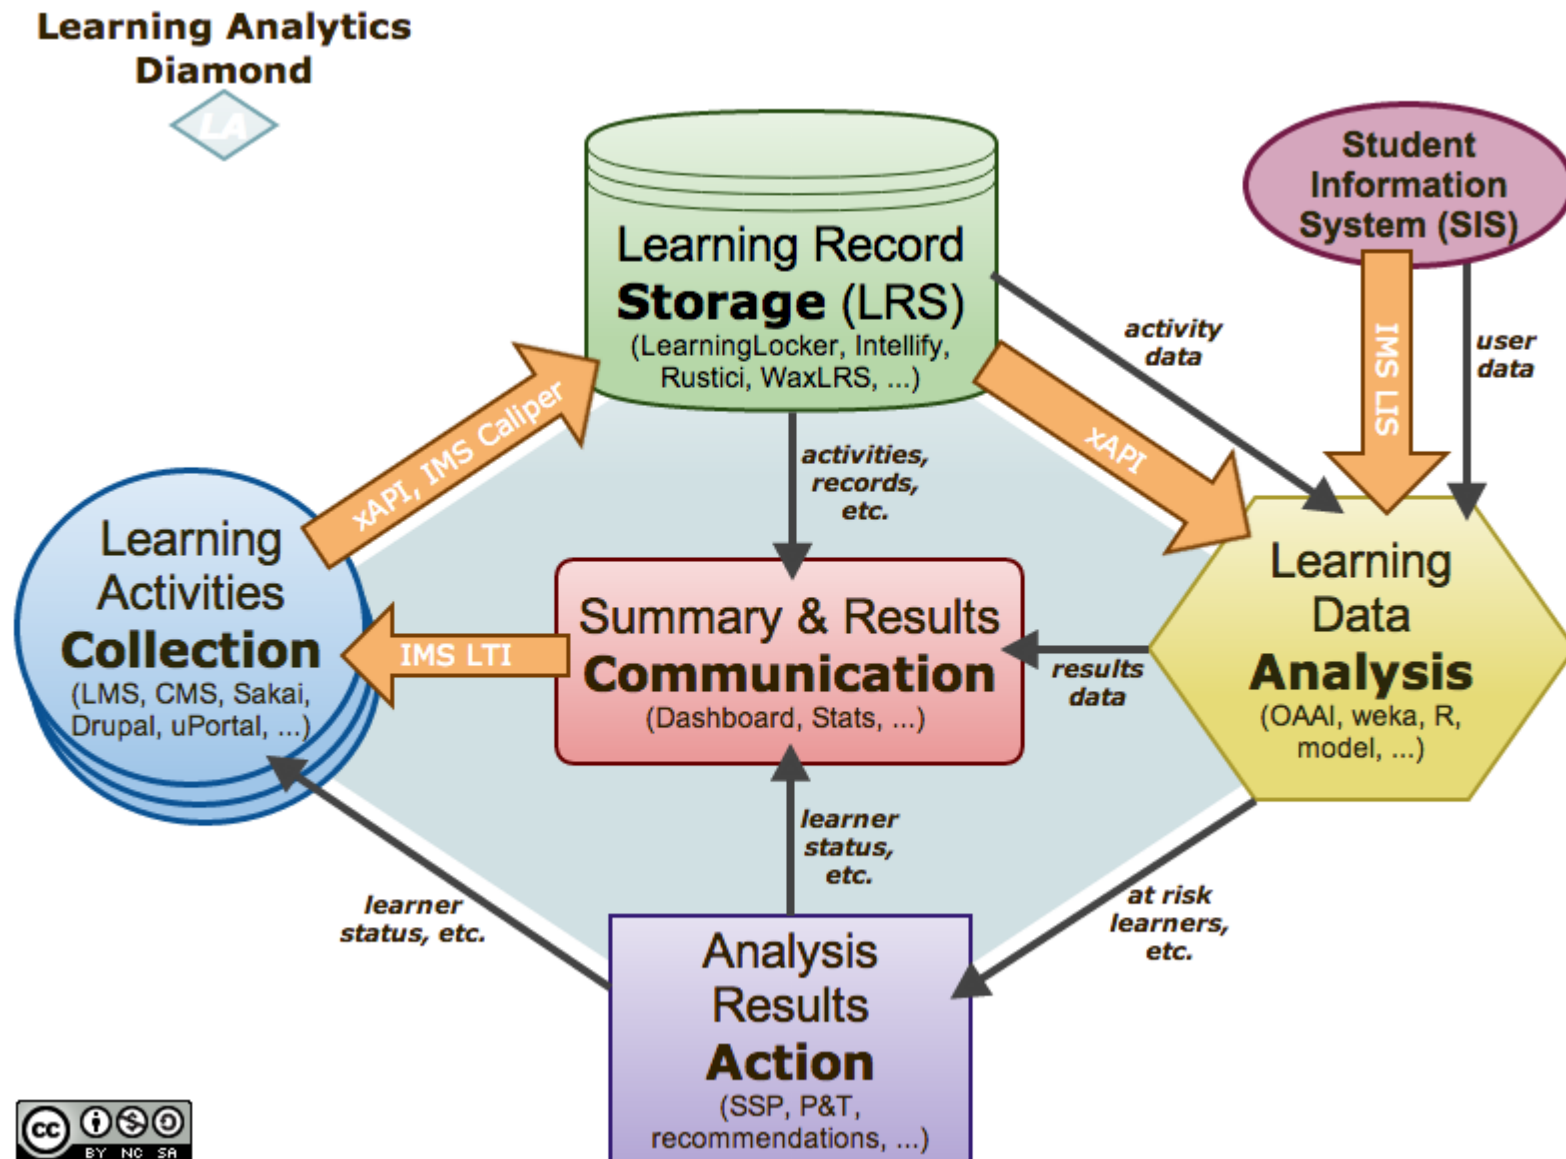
Learning Analytics Diamond

LA

Learning Record Storage (LRS)
(LearningLocker, Intellify, Rustici, WaxLRS, ...)

Student Information System (SIS)

activity data

user data

IMS LIS

xAPI

xAPI, IMS Caliper

activities, records, etc.

Learning Activities Collection
(LMS, CMS, Sakai, Drupal, uPortal, ...)

IMS LTI

Summary & Results Communication
(Dashboard, Stats, ...)

results data

Learning Data Analysis
(OAAI, weka, R, model, ...)

learner status, etc.

learner status, etc.

at risk learners, etc.

Analysis Results Action
(SSP, P&T, recommendations, ...)

cc BY NC SA